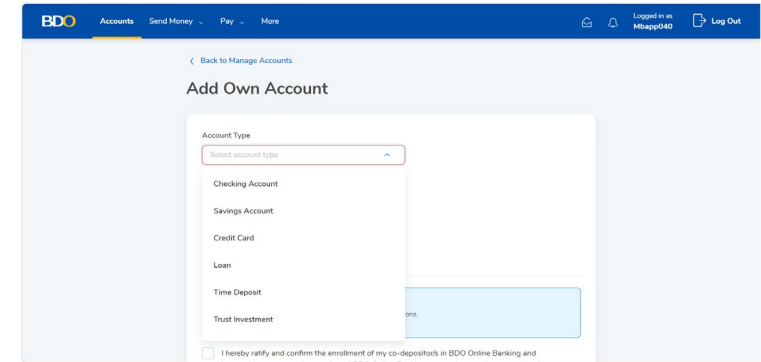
BDO Accounts Send Money ⌄ Pay ⌄ More

Logged in as Mbapp040

Log Out

‹ Back to Manage Accounts

Add Own Account

Account Type

Select account type

Checking Account

Savings Account

Credit Card

Loan

Time Deposit

Trust Investment

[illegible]ons.

I hereby ratify and confirm the enrollment of my co-depositor/s in BDO Online Banking and